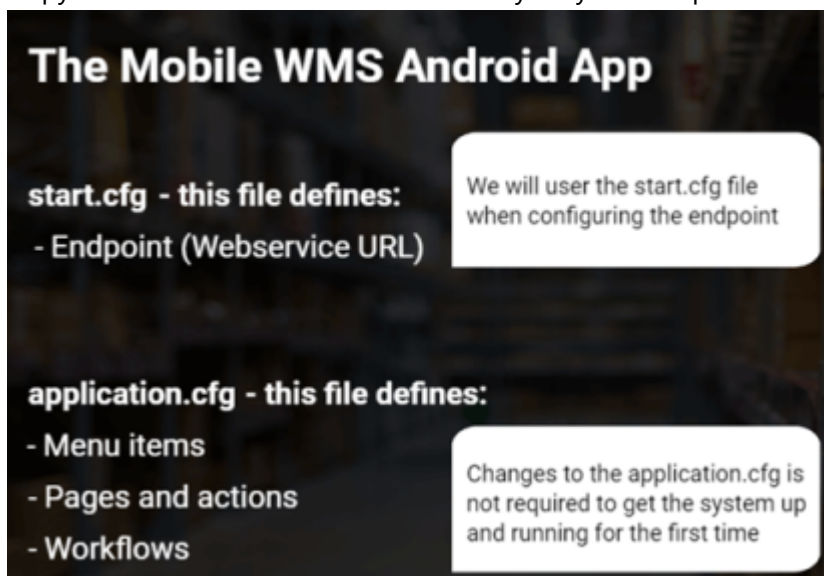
The Mobile WMS Android App

start.cfg - this file defines:

- Endpoint (Webservice URL)

We will user the start.cfg file when configuring the endpoint

application.cfg - this file defines:

- Menu items

- Pages and actions

- Workflows

Changes to the application.cfg is not required to get the system up and running for the first time